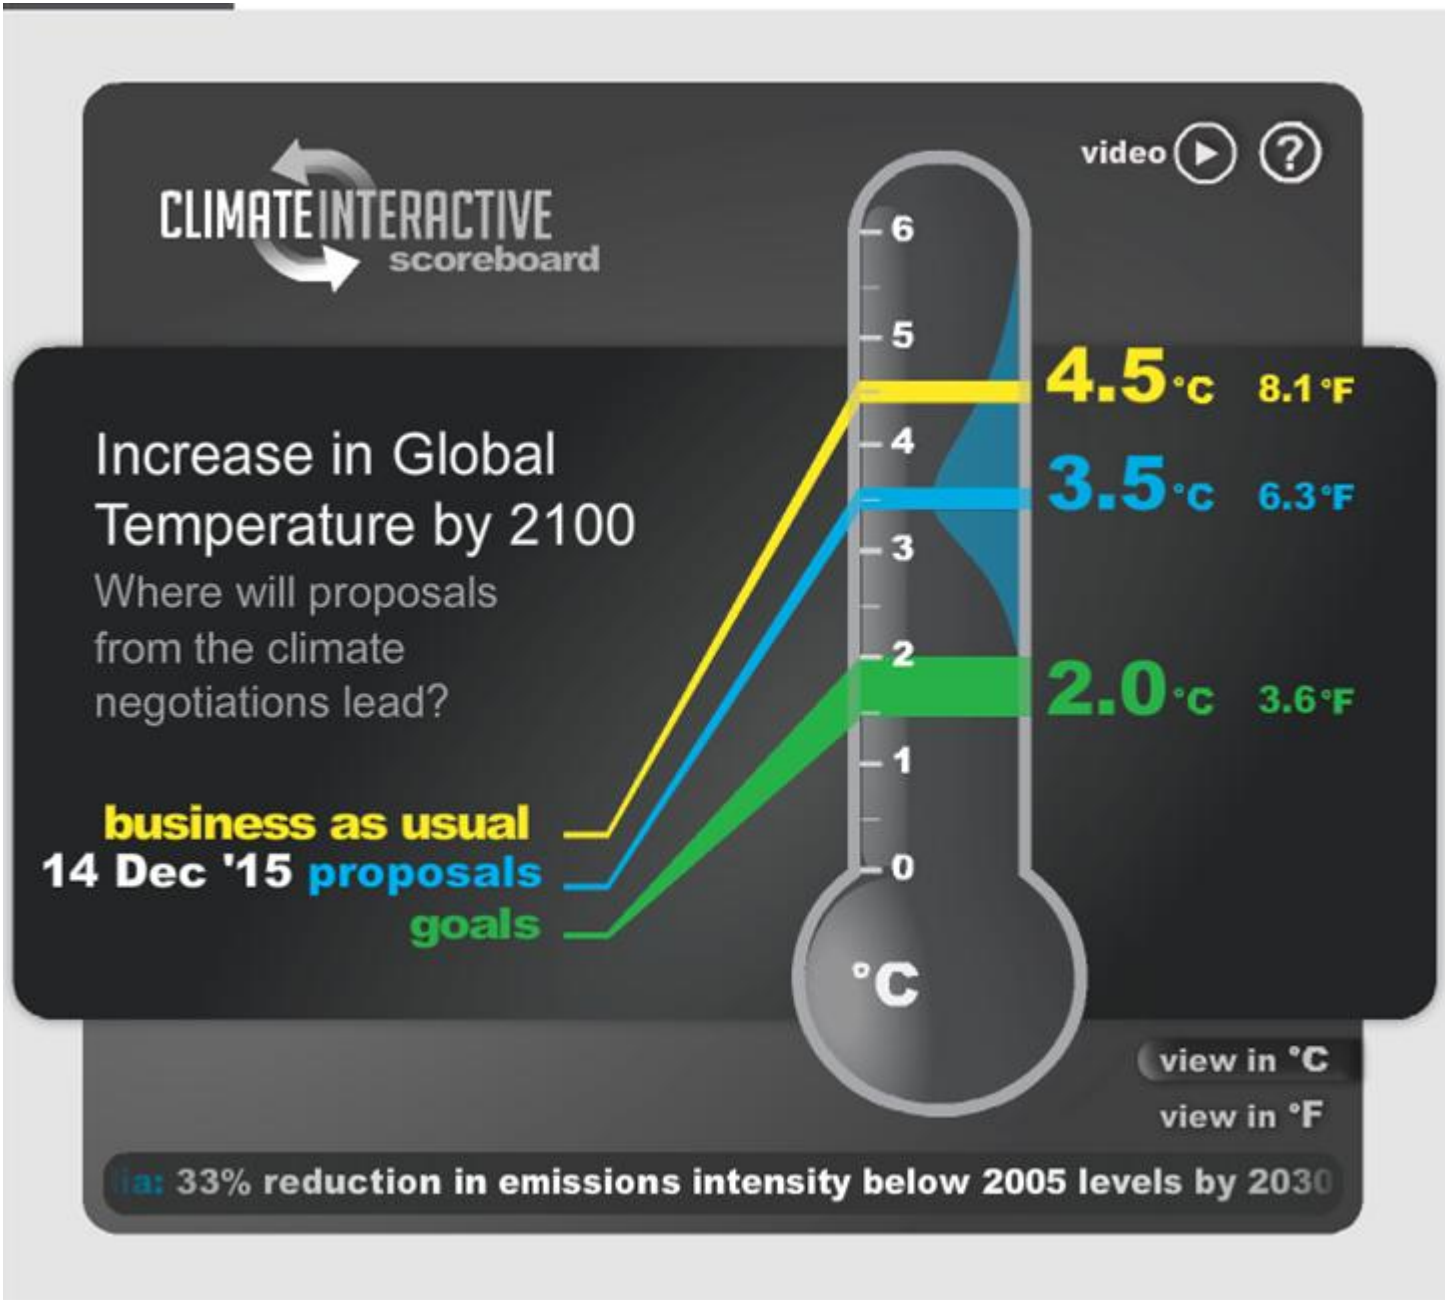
CLIMATE INTERACTIVE scoreboard

video ?

Increase in Global Temperature by 2100

Where will proposals from the climate negotiations lead?

business as usual
14 Dec '15 proposals
goals

6
5
4
3
2
1
0
°C

4.5°C 8.1°F
3.5°C 6.3°F
2.0°C 3.6°F

view in °C
view in °F

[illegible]a: 33% reduction in emissions intensity below 2005 levels by 2030